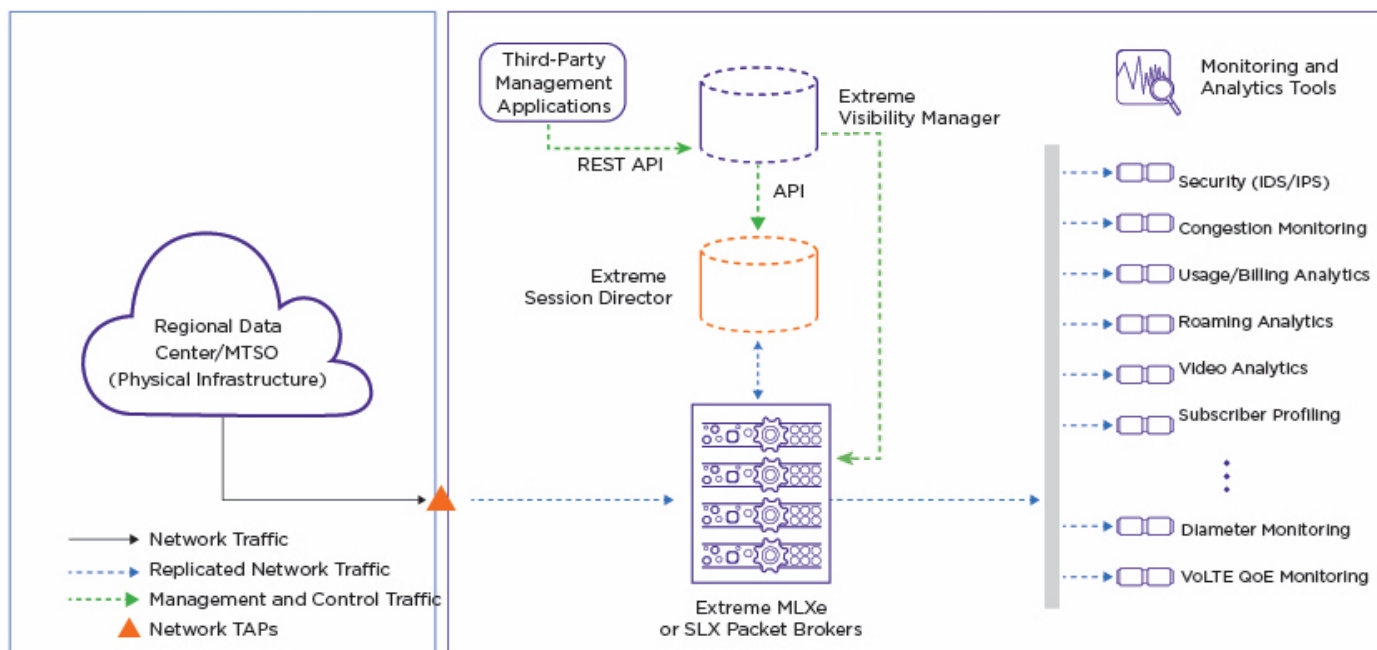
Third-Party Management Applications

REST API

Extreme Visibility Manager

API

Extreme Session Director

Monitoring and Analytics Tools

Security (IDS/IPS)

Congestion Monitoring

Usage/Billing Analytics

Roaming Analytics

Video Analytics

Subscriber Profiling

Diameter Monitoring

VoLTE QoE Monitoring

Regional Data Center/MTSO (Physical Infrastructure)

Extreme MLXe or SLX Packet Brokers

Network Traffic

Replicated Network Traffic

Management and Control Traffic

Network TAPs